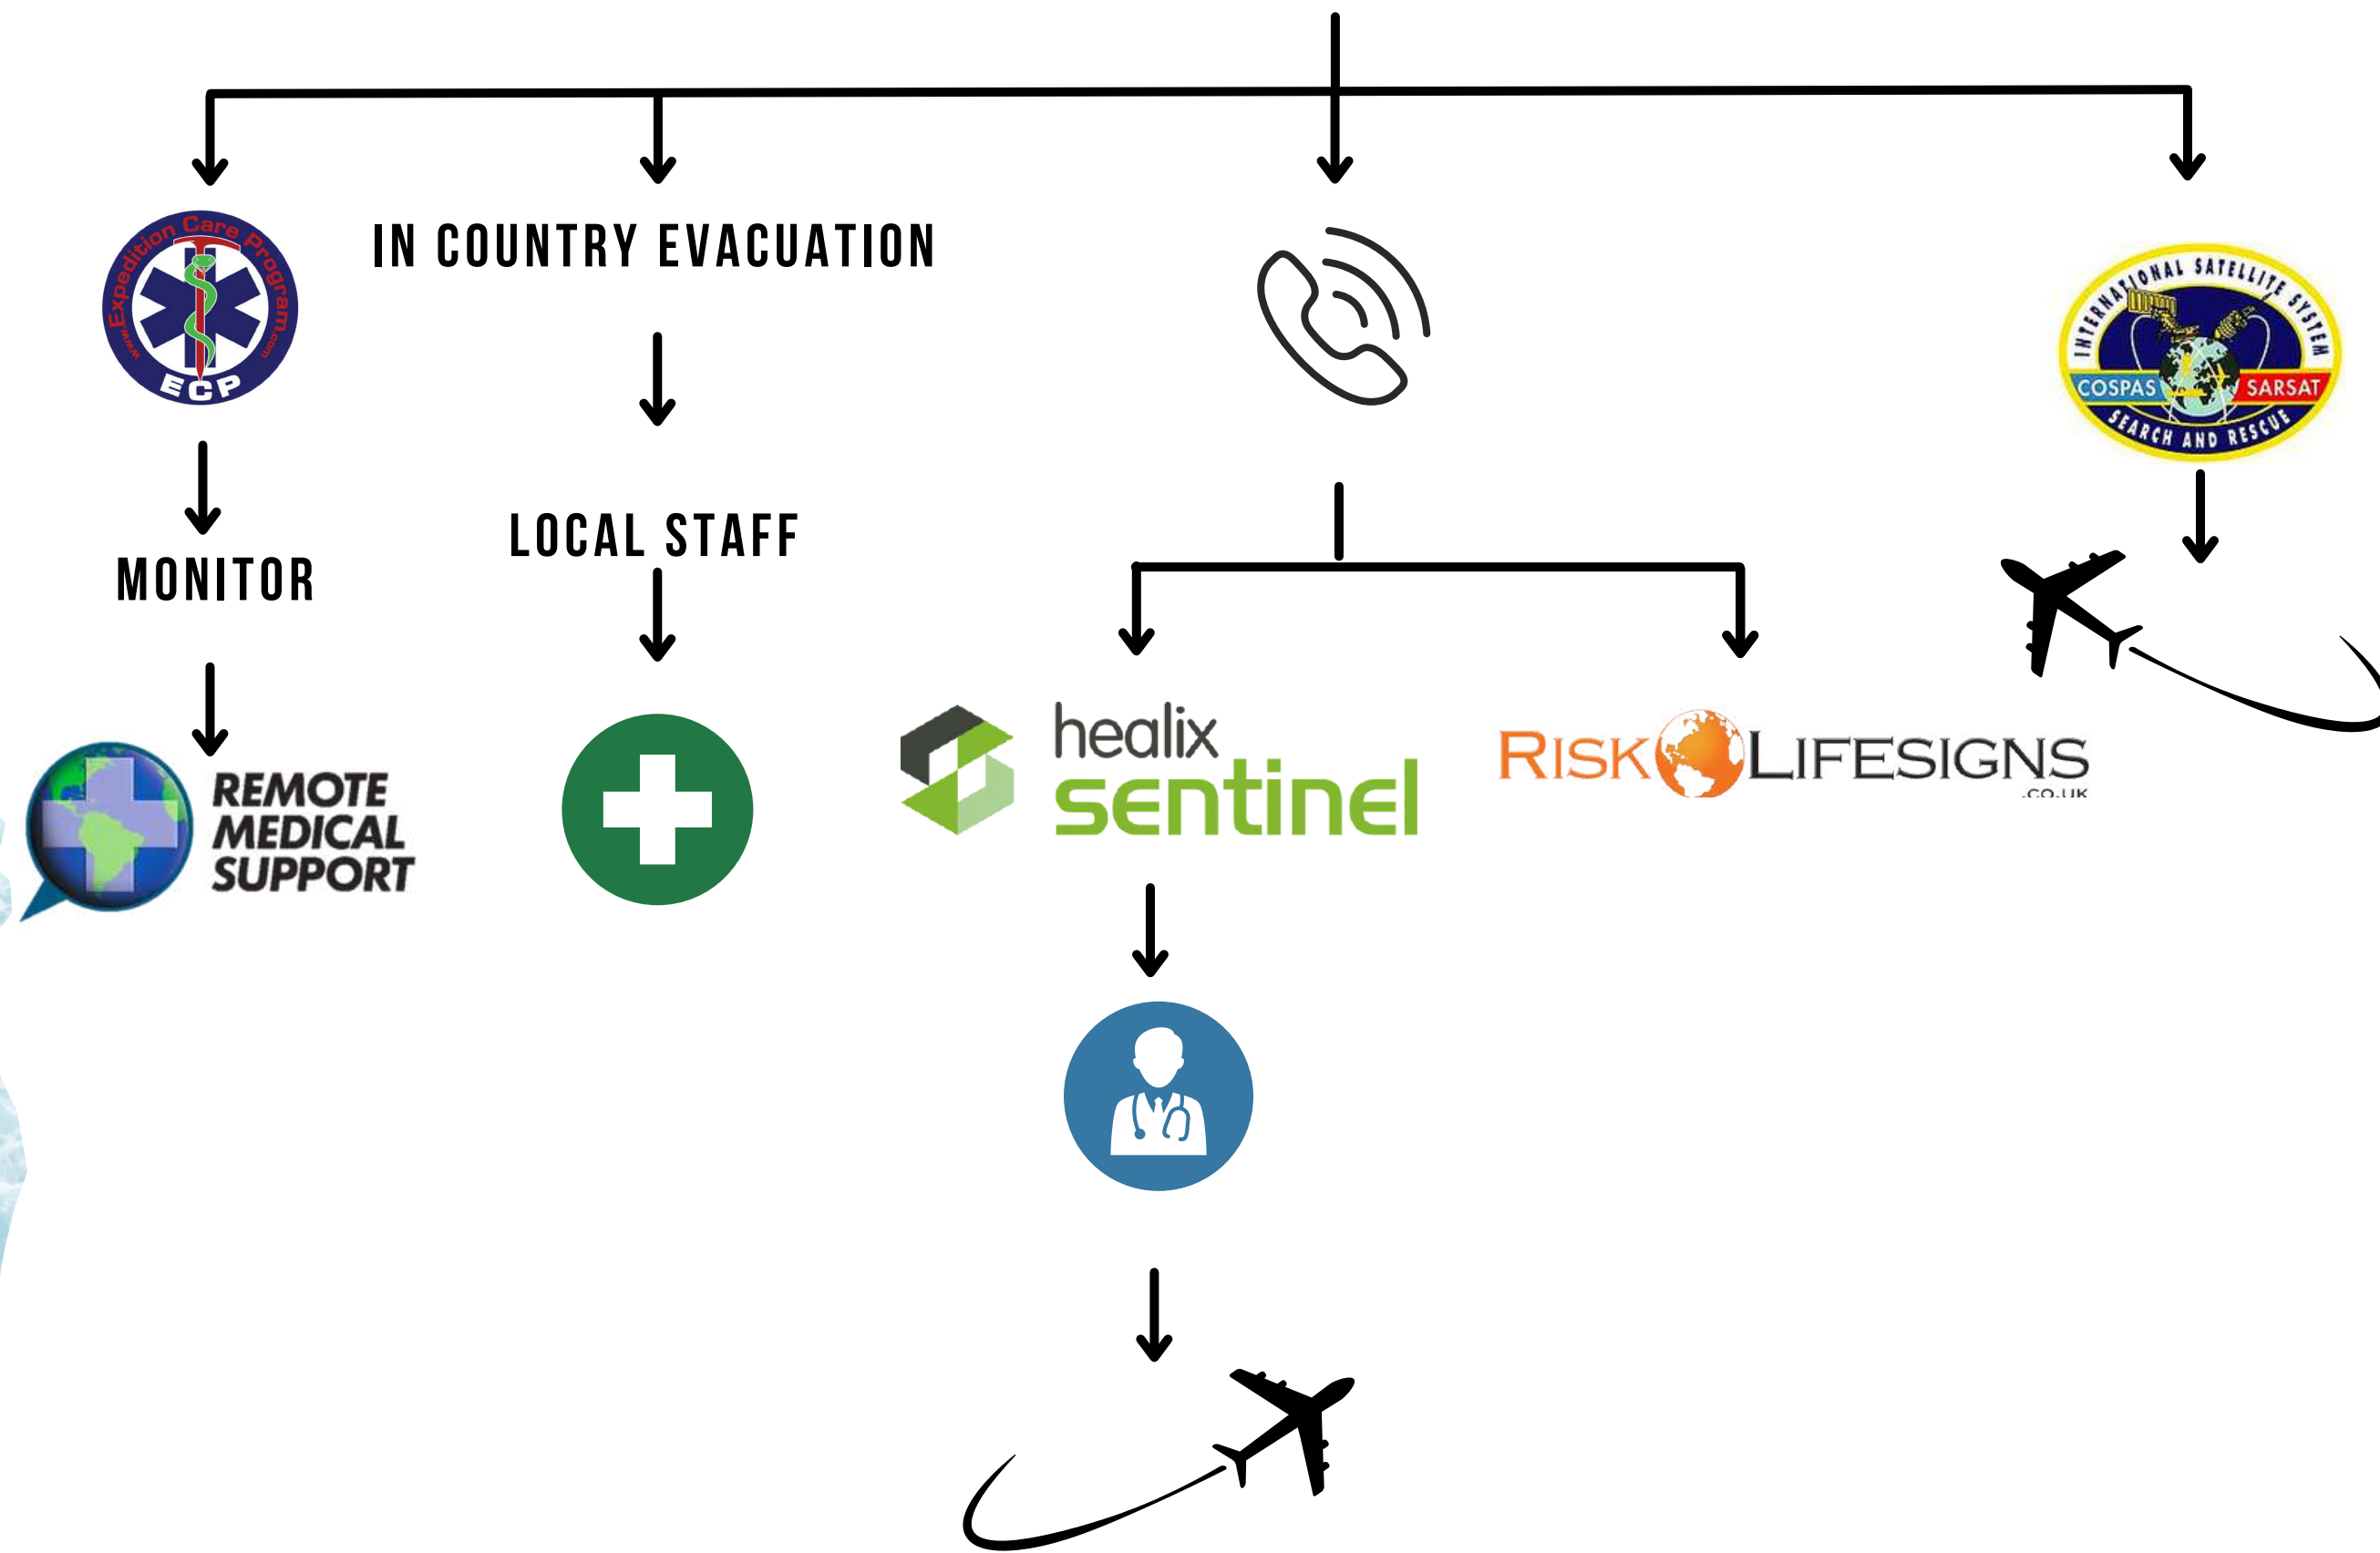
www.Expedition Care Program.com
ECP

IN COUNTRY EVACUATION

INTERNATIONAL SATELLITE SYSTEM
COSPAS SARSAT
SEARCH AND RESCUE

MONITOR

LOCAL STAFF

REMOTE MEDICAL SUPPORT

healix sentinel

RISK LIFESIGNS .CO.UK